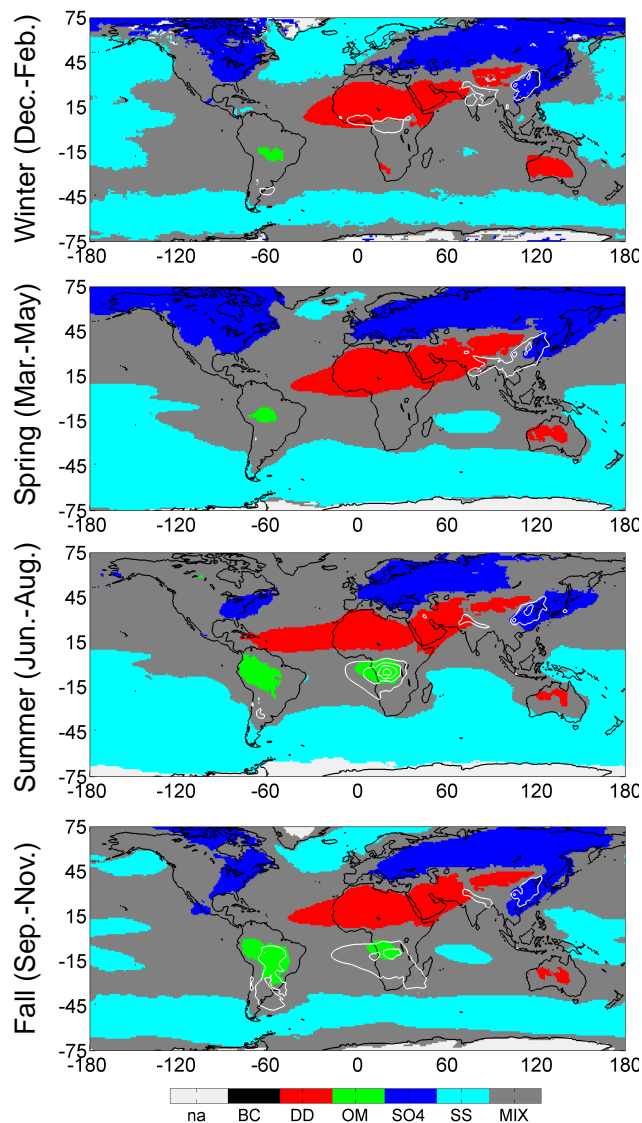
Winter (Dec.-Feb.)
75
45
15
-15
-45
-75
-180 -120 -60 0 60 120 180

Spring (Mar.-May)
75
45
15
-15
-45
-75
-180 -120 -60 0 60 120 180

Summer (Jun.-Aug.)
75
45
15
-15
-45
-75
-180 -120 -60 0 60 120 180

Fall (Sep.-Nov.)
75
45
15
-15
-45
-75
-180 -120 -60 0 60 120 180

na BC DD OM SO4 SS MIX